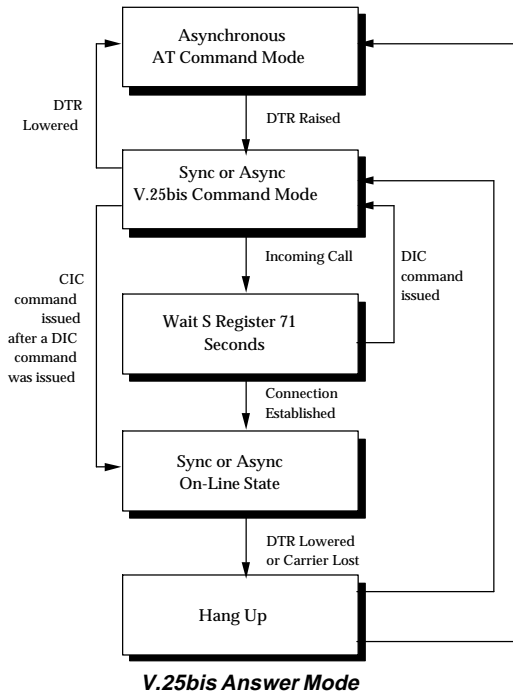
Asynchronous AT Command Mode

DTR Lowered

DTR Raised

Sync or Async V.25bis Command Mode

CIC command issued after a DIC command was issued

Incoming Call

DIC command issued

Wait S Register 71 Seconds

Connection Established

Sync or Async On-Line State

DTR Lowered or Carrier Lost

Hang Up

V.25bis Answer Mode